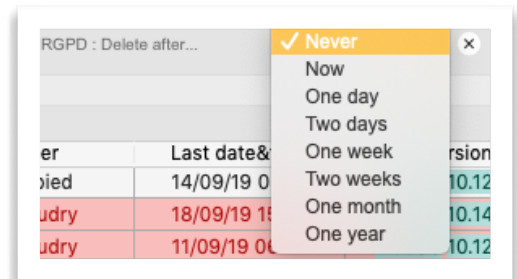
RGPD : Delete after...

✓ Never
Now
One day
Two days
One week
Two weeks
One month
One year

| er | Last date& | rsion |
|---|---|---|
| pied | 14/09/19 0 | 10.12 |
| udry | 18/09/19 15 | 10.14 |
| udry | 11/09/19 06 | 10.12 |